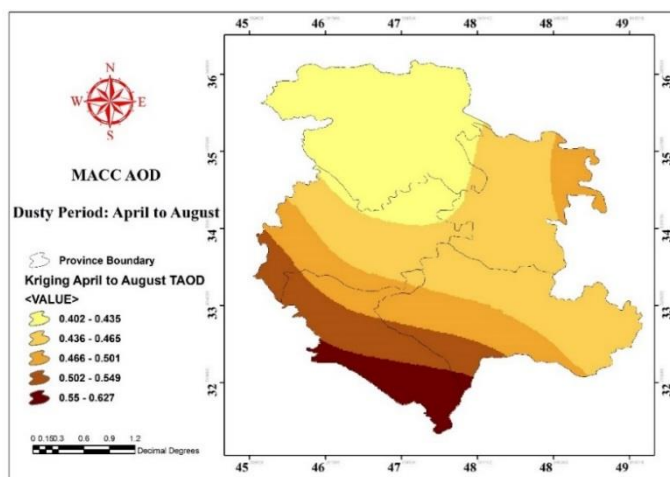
45 46 47 48 48 49

N
W E
S

MACC AOD

Dusty Period: April to August

Province Boundary
Kriging April to August TAOD
<VALUE>
0.402 - 0.435
0.436 - 0.465
0.466 - 0.501
0.502 - 0.549
0.55 - 0.627

0 0.150.3 0.6 0.9 1.2
Decimal Degrees

36 35 34 33 32
36 35 34 33 32

45 46 47 48 48 49